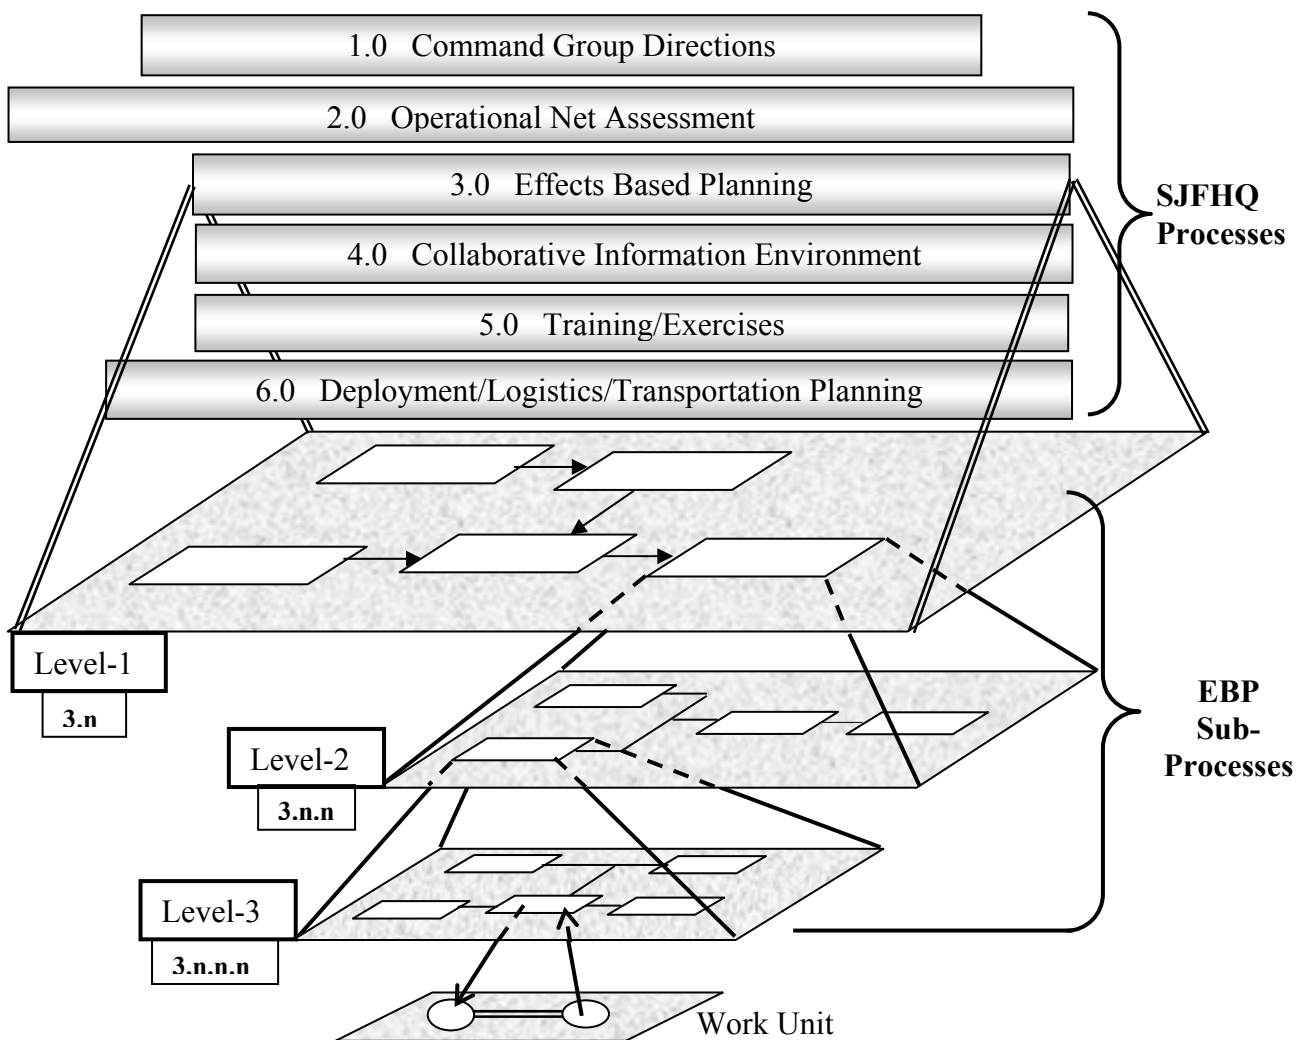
1.0 Command Group Directions

2.0 Operational Net Assessment

3.0 Effects Based Planning

4.0 Collaborative Information Environment

5.0 Training/Exercises

6.0 Deployment/Logistics/Transportation Planning

SJFHQ Processes

Level-1

3.n

Level-2

3.n.n

Level-3

3.n.n.n

EBP Sub-Processes

Work Unit